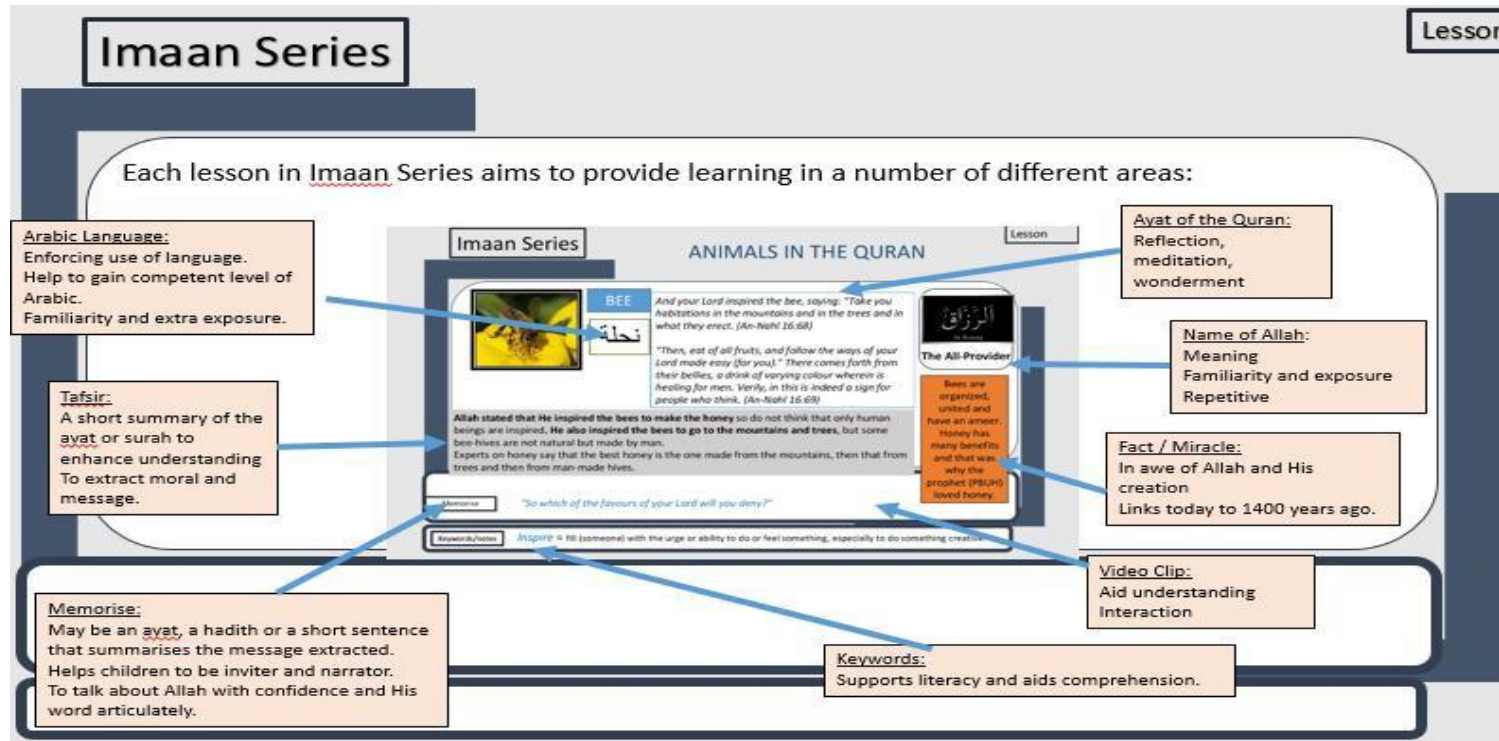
Imaan Series

Lesso

Each lesson in Imaan Series aims to provide learning in a number of different areas:

Arabic Language:
Enforcing use of language.
Help to gain competent level of Arabic.
Familiarity and extra exposure.

Imaan Series

Lesson

ANIMALS IN THE QURAN

BEE

نحلة

And your Lord inspired the bee, saying: "Take you habitations in the mountains and in the trees and in what they erect. (An-Nahl 16:68)

"Then, eat of all fruits, and follow the ways of your Lord made easy (for you)." There comes forth from their bellies, a drink of varying colour wherein is healing for men. Verily, in this is indeed a sign for people who think. (An-Nahl 16:69)

الرزاق

The All-Provider

Bees are organized, united and have an ameer. Honey has many benefits and that was why the prophet (PBUH) loved honey.

Allah stated that He inspired the bees to make the honey so do not think that only human beings are inspired. He also inspired the bees to go to the mountains and trees, but some bee-hives are not natural but made by man.
Experts on honey say that the best honey is the one made from the mountains, then that from trees and then from man-made hives.

Memorise

"So which of the favours of your Lord will you deny?"

Keywords/notes

Inspire = fill (someone) with the urge or ability to do or feel something, especially to do something creative

Ayat of the Quran:
Reflection,
meditation,
wonderment

Name of Allah:
Meaning
Familiarity and exposure
Repetitive

Tafsir:
A short summary of the ayat or surah to enhance understanding
To extract moral and message.

Fact / Miracle:
In awe of Allah and His creation
Links today to 1400 years ago.

Video Clip:
Aid understanding
Interaction

Memorise:
May be an ayat, a hadith or a short sentence that summarises the message extracted.
Helps children to be inviter and narrator.
To talk about Allah with confidence and His word articulately.

Keywords:
Supports literacy and aids comprehension.